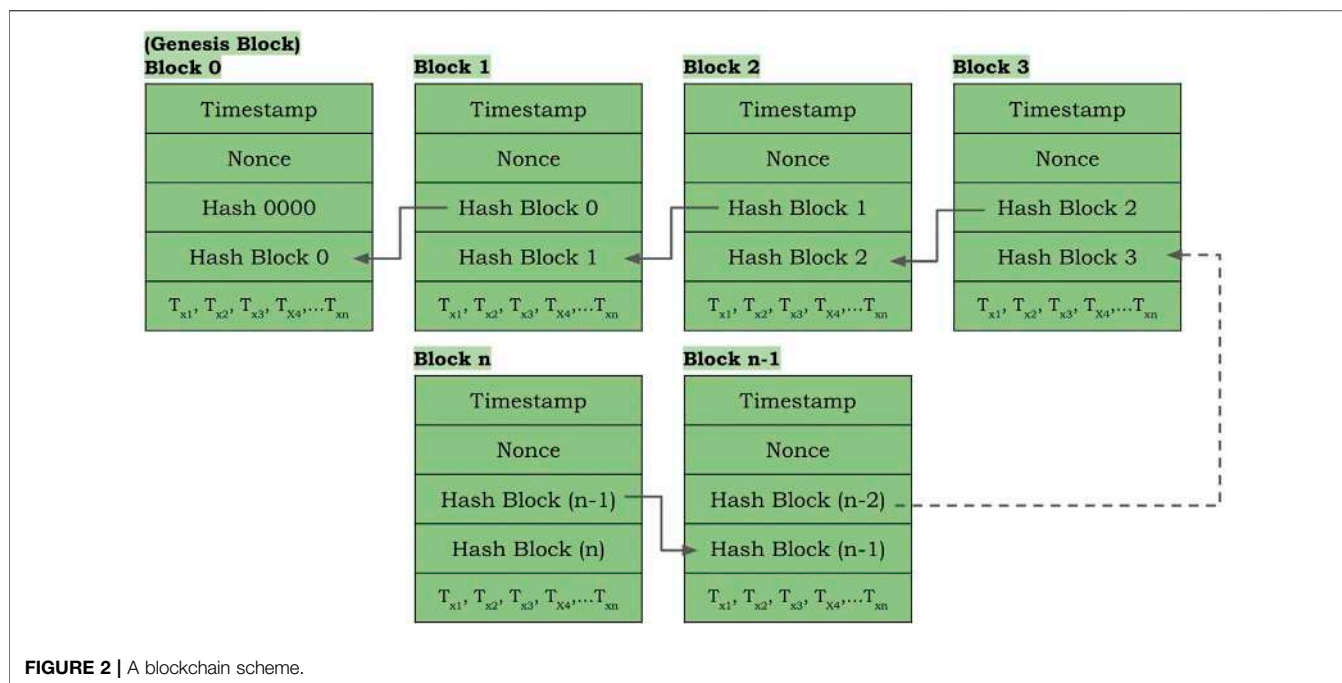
(Genesis Block)
Block 0

Timestamp

Nonce

Hash 0000

Hash Block 0

$T_{x1}, T_{x2}, T_{x3}, T_{X4},...T_{xn}$

Block 1

Timestamp

Nonce

Hash Block 0

Hash Block 1

$T_{x1}, T_{x2}, T_{x3}, T_{X4},...T_{xn}$

Block 2

Timestamp

Nonce

Hash Block 1

Hash Block 2

$T_{x1}, T_{x2}, T_{x3}, T_{X4},...T_{xn}$

Block 3

Timestamp

Nonce

Hash Block 2

Hash Block 3

$T_{x1}, T_{x2}, T_{x3}, T_{X4},...T_{xn}$

Block n

Timestamp

Nonce

Hash Block (n-1)

Hash Block (n)

$T_{x1}, T_{x2}, T_{x3}, T_{X4},...T_{xn}$

Block n-1

Timestamp

Nonce

Hash Block (n-2)

Hash Block (n-1)

$T_{x1}, T_{x2}, T_{x3}, T_{X4},...T_{xn}$

FIGURE 2 | A blockchain scheme.